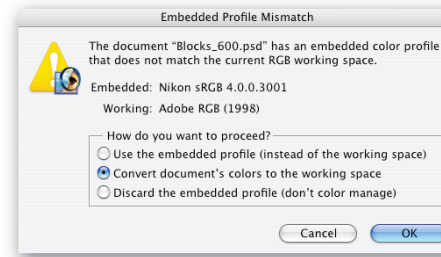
Embedded Profile Mismatch

The document "Blocks_600.psd" has an embedded color profile that does not match the current RGB working space.

Embedded: Nikon sRGB 4.0.0.3001

Working: Adobe RGB (1998)

How do you want to proceed?

Use the embedded profile (instead of the working space)

Convert document's colors to the working space

Discard the embedded profile (don't color manage)

Cancel

OK